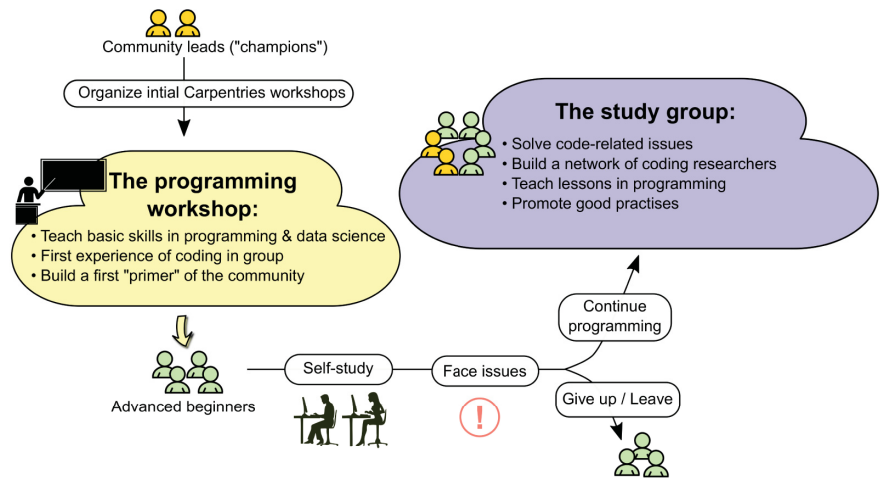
Community leads ("champions")

Organize intial Carpentries workshops

The programming workshop:
• Teach basic skills in programming & data science
• First experience of coding in group
• Build a first "primer" of the community

Advanced beginners

Self-study

Face issues

!

Continue programming

Give up / Leave

The study group:
• Solve code-related issues
• Build a network of coding researchers
• Teach lessons in programming
• Promote good practises